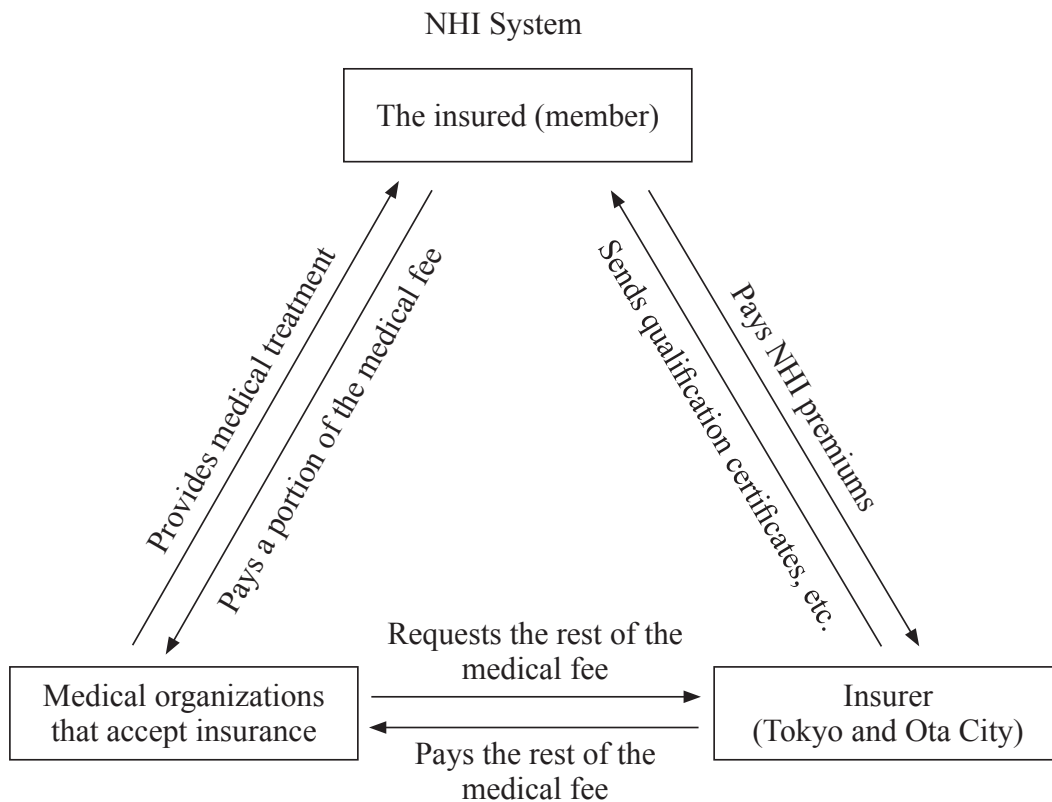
NHI System

The insured (member)

Provides medical treatment

Pays a portion of the medical fee

Sends qualification certificates, etc.

Pays NHI premiums

Medical organizations that accept insurance

Requests the rest of the medical fee

Pays the rest of the medical fee

Insurer (Tokyo and Ota City)